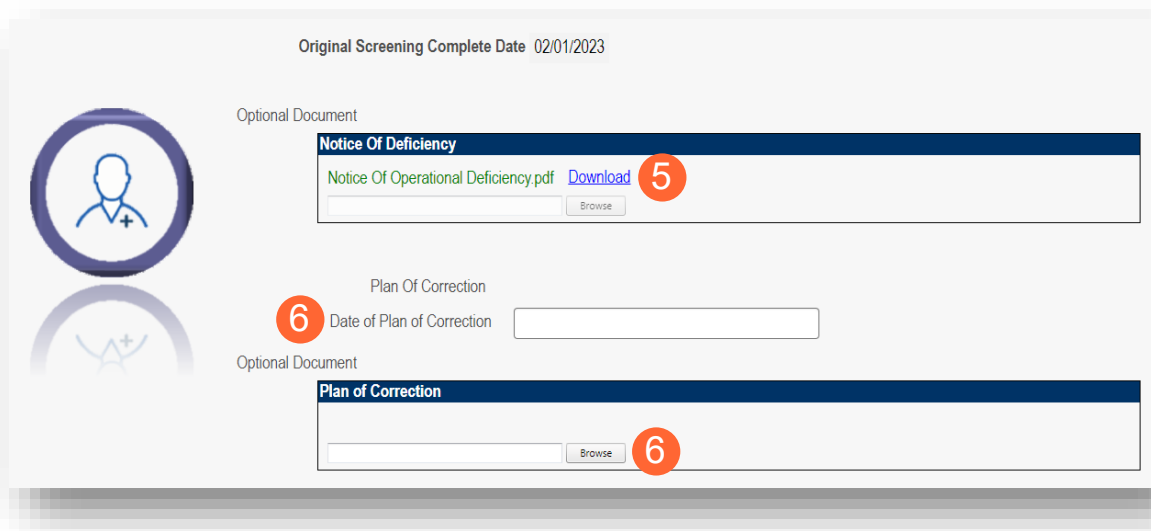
Original Screening Complete Date 02/01/2023

Optional Document

Notice Of Deficiency

Notice Of Operational Deficiency.pdf Download 5

Browse

Plan Of Correction

6 Date of Plan of Correction

Optional Document

Plan of Correction

Browse 6